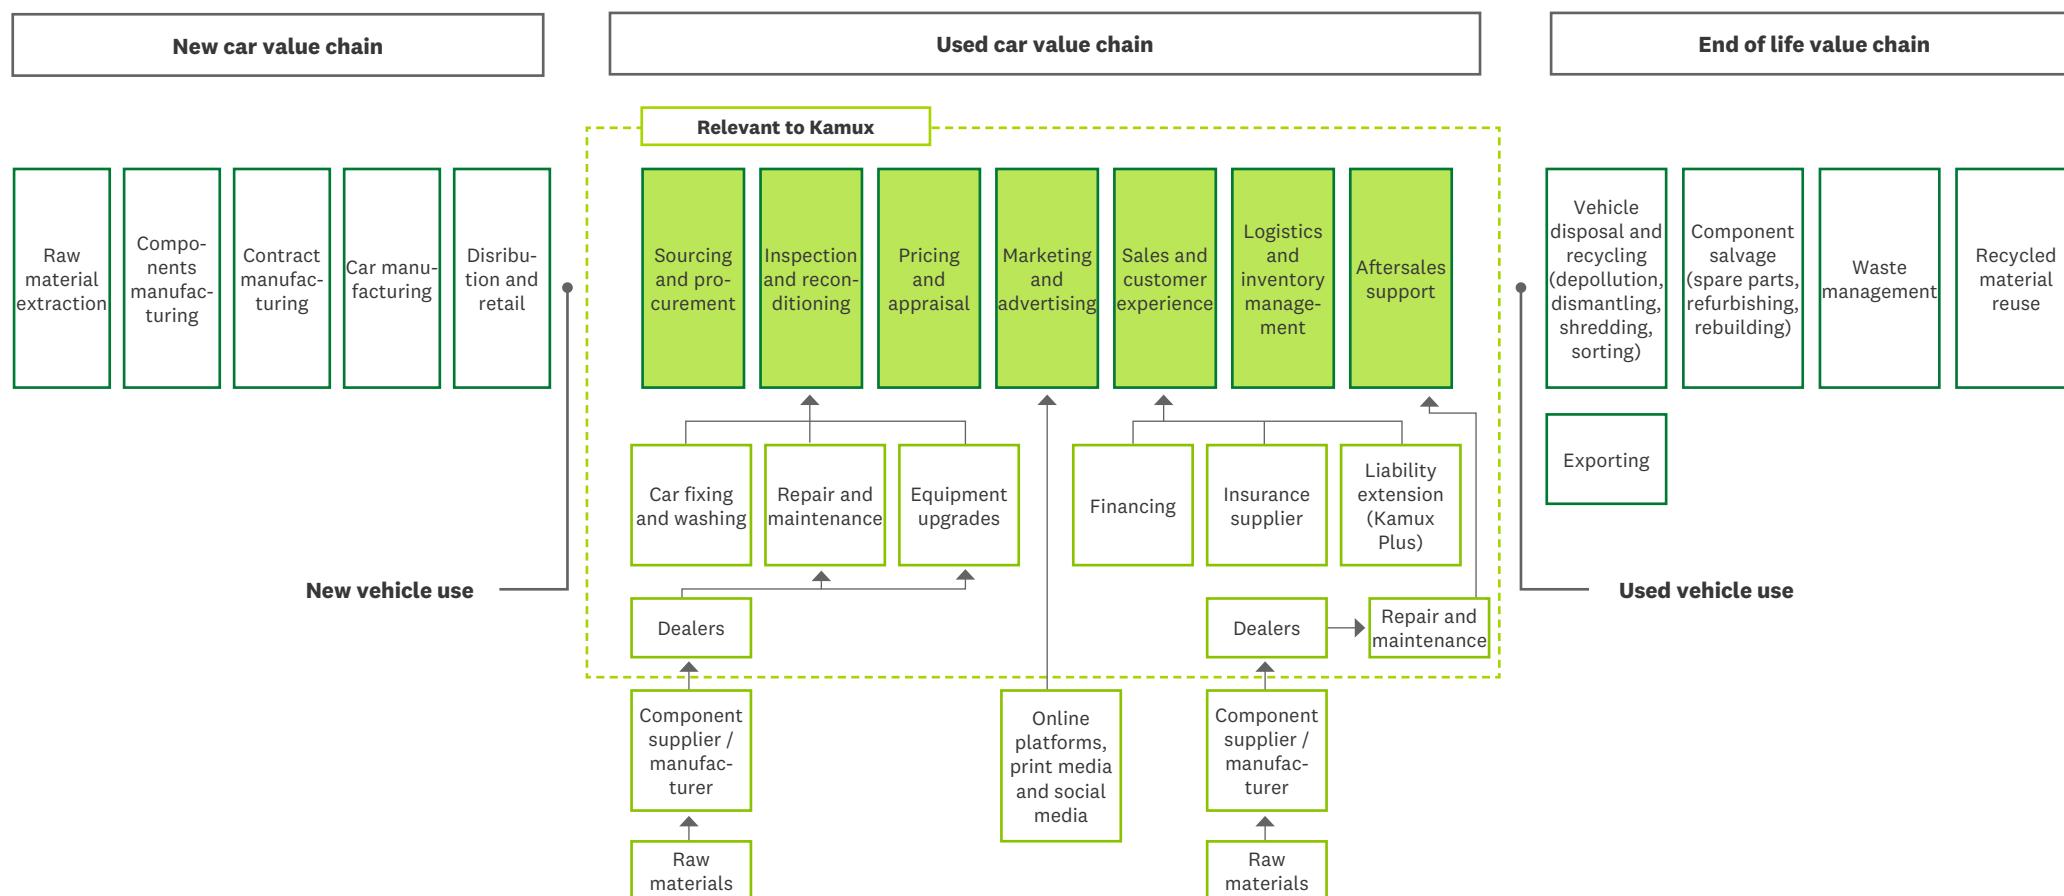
New car value chain

Used car value chain

End of life value chain

Relevant to Kamux

Raw material extraction

Components manufacturing

Contract manufacturing

Car manufacturing

Disribution and retail

Sourcing and procurement

Inspection and reconditioning

Pricing and appraisal

Marketing and advertising

Sales and customer experience

Logistics and inventory management

Aftersales support

Vehicle disposal and recycling (depollution, dismantling, shredding, sorting)

Component salvage (spare parts, refurbishing, rebuilding)

Waste management

Recycled material reuse

Exporting

Car fixing and washing

Repair and maintenance

Equipment upgrades

Financing

Insurance supplier

Liability extension (Kamux Plus)

New vehicle use

Used vehicle use

Dealers

Dealers

Repair and maintenance

Component supplier / manufacturer

Online platforms, print media and social media

Component supplier / manufacturer

Raw materials

Raw materials